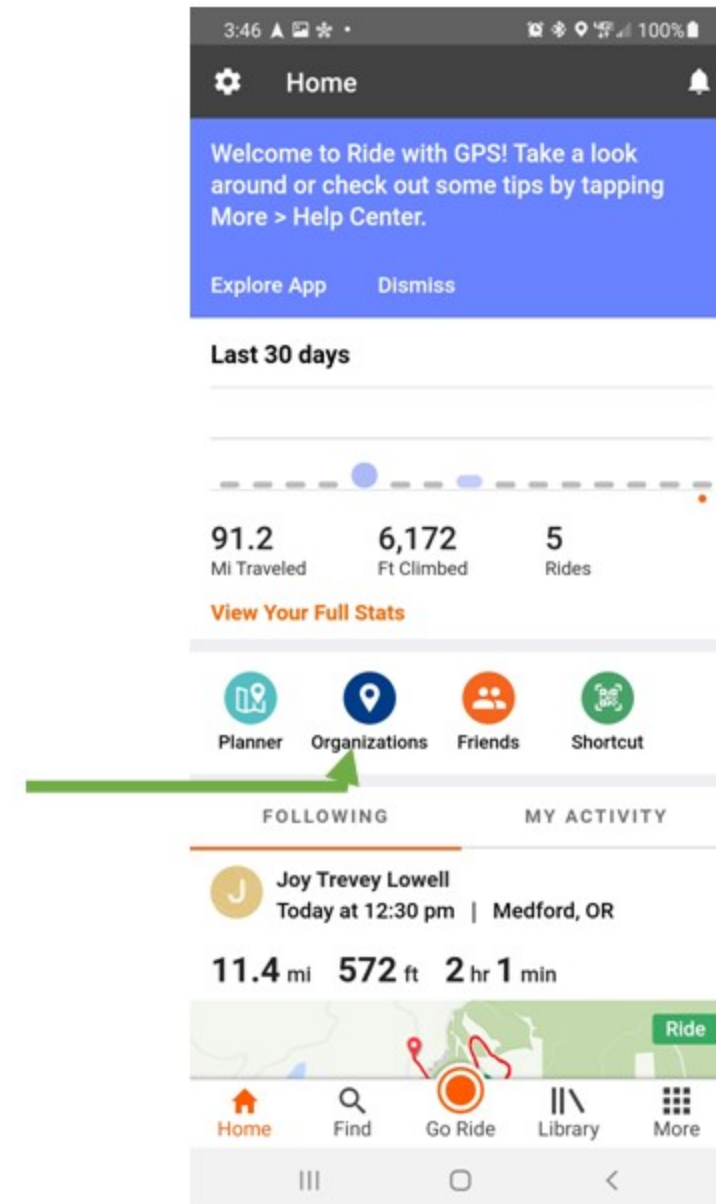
3:46 100%

Home

Welcome to Ride with GPS! Take a look around or check out some tips by tapping More > Help Center.

Explore App Dismiss

Last 30 days

91.2
Mi Traveled

6,172
Ft Climbed

5
Rides

View Your Full Stats

Planner Organizations Friends Shortcut

FOLLOWING MY ACTIVITY

J
Joy Trevey Lowell
Today at 12:30 pm | Medford, OR

11.4 mi 572 ft 2 hr 1 min

Ride

Home Find Go Ride Library More